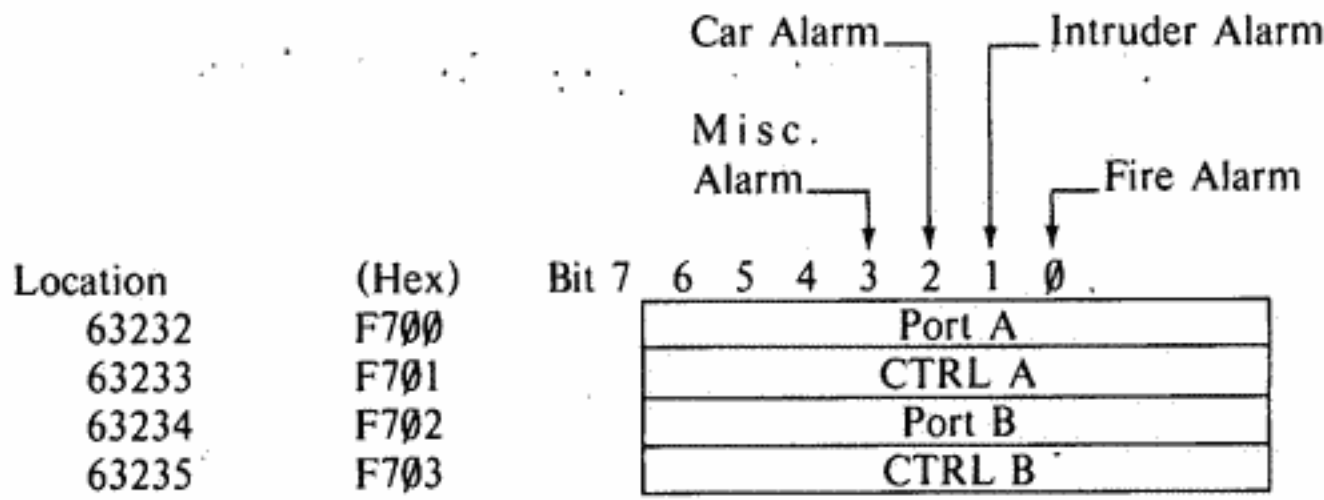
Car Alarm
Intruder Alarm
Misc. Alarm
Fire Alarm

| Location | (Hex) | Bit 7 6 5 4 3 2 1 Ø |
|---|---|---|
| 63232 | F7ØØ | Port A |
| 63233 | F7Ø1 | CTRL A |
| 63234 | F7Ø2 | Port B |
| 63235 | F7Ø3 | CTRL B |